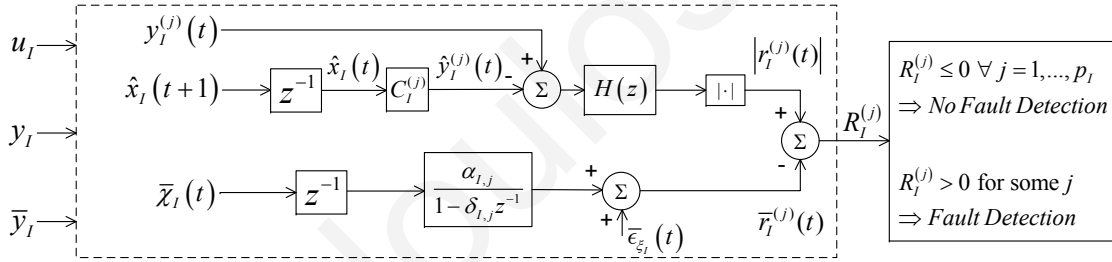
$u_I$

$y_I$

$\overline{y}_I$

$y_I^{(j)}(t)$

$\hat{x}_I(t+1)$

$z^{-1}$

$\hat{x}_I(t)$

$C_I^{(j)}$

$\hat{y}_I^{(j)}(t)$

-

+

$\Sigma$

$H(z)$

$|\cdot|$

$\left|r_I^{(j)}(t)\right|$

+

-

$\Sigma$

$R_I^{(j)}$

$\overline{\chi}_I(t)$

$z^{-1}$

$\frac{\alpha_{I,j}}{1-\delta_{I,j}z^{-1}}$

+

+

$\Sigma$

$\overline{\epsilon}_{\xi_I}(t)$

$\overline{r}_I^{(j)}(t)$

$R_I^{(j)} \leq 0 \;\forall\; j=1,...,p_I$
$\Rightarrow$ *No Fault Detection*

$R_I^{(j)} > 0$ for some $j$
$\Rightarrow$ *Fault Detection*